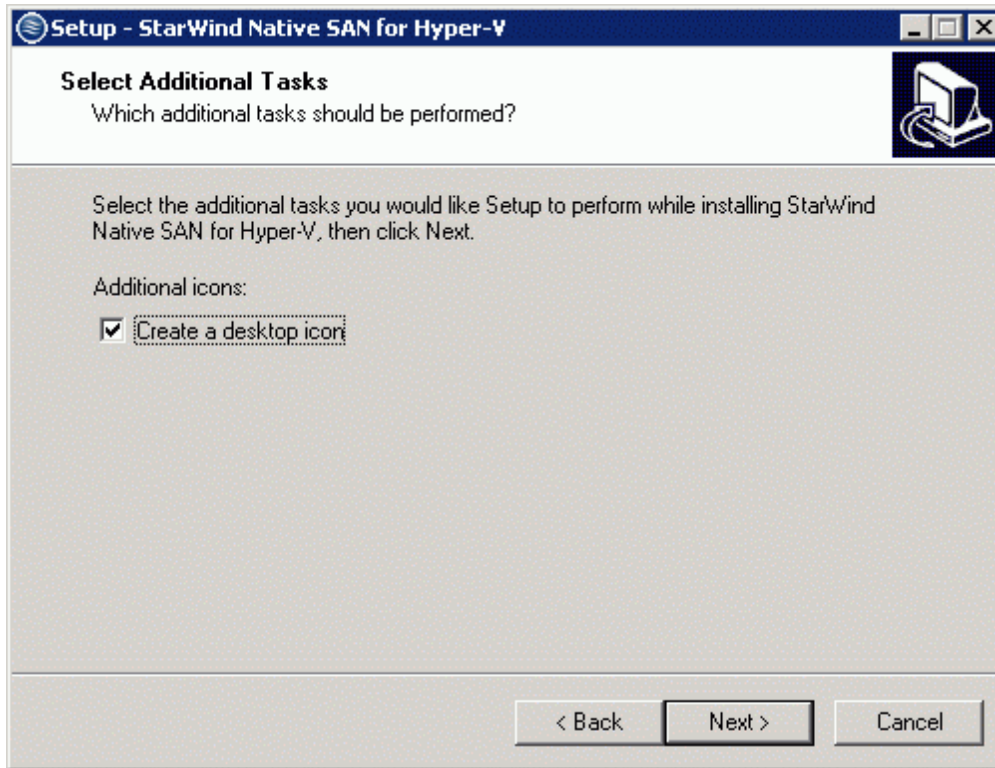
Setup - StarWind Native SAN for Hyper-V

Select Additional Tasks
Which additional tasks should be performed?

Select the additional tasks you would like Setup to perform while installing StarWind Native SAN for Hyper-V, then click Next.

Additional icons:

☑ Create a desktop icon

< Back | Next > | Cancel